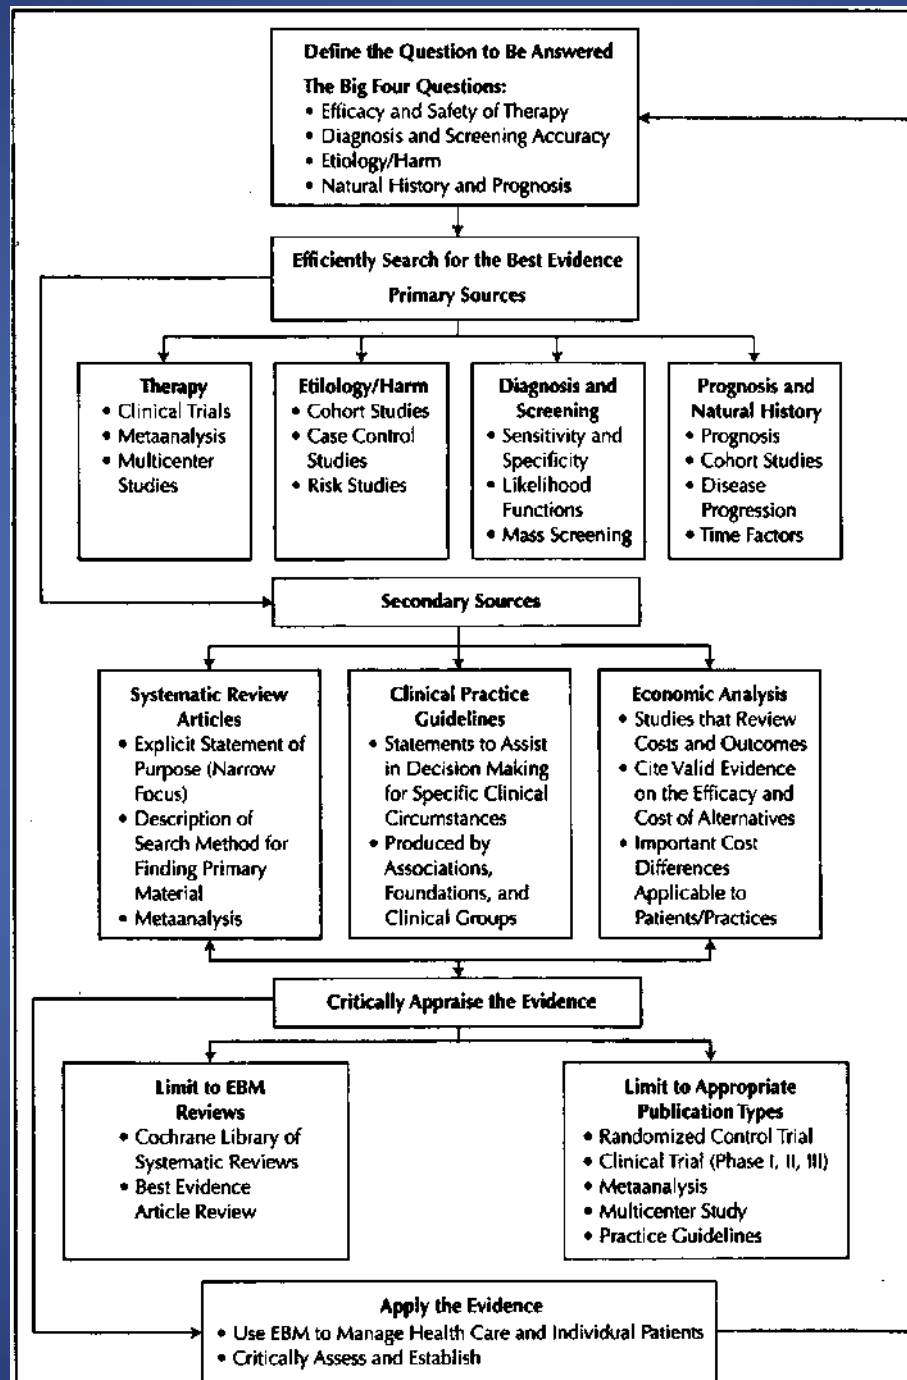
Define the Question to Be Answered

The Big Four Questions:
• Efficacy and Safety of Therapy
• Diagnosis and Screening Accuracy
• Etiology/Harm
• Natural History and Prognosis

Efficiently Search for the Best Evidence

Primary Sources

Therapy
• Clinical Trials
• Metaanalysis
• Multicenter Studies

Etiology/Harm
• Cohort Studies
• Case Control Studies
• Risk Studies

Diagnosis and Screening
• Sensitivity and Specificity
• Likelihood Functions
• Mass Screening

Prognosis and Natural History
• Prognosis
• Cohort Studies
• Disease Progression
• Time Factors

Secondary Sources

Systematic Review Articles
• Explicit Statement of Purpose (Narrow Focus)
• Description of Search Method for Finding Primary Material
• Metaanalysis

Clinical Practice Guidelines
• Statements to Assist in Decision Making for Specific Clinical Circumstances
• Produced by Associations, Foundations, and Clinical Groups

Economic Analysis
• Studies that Review Costs and Outcomes
• Cite Valid Evidence on the Efficacy and Cost of Alternatives
• Important Cost Differences Applicable to Patients/Practices

Critically Appraise the Evidence

Limit to EBM Reviews
• Cochrane Library of Systematic Reviews
• Best Evidence Article Review

Limit to Appropriate Publication Types
• Randomized Control Trial
• Clinical Trial (Phase I, II, III)
• Metaanalysis
• Multicenter Study
• Practice Guidelines

Apply the Evidence
• Use EBM to Manage Health Care and Individual Patients
• Critically Assess and Establish